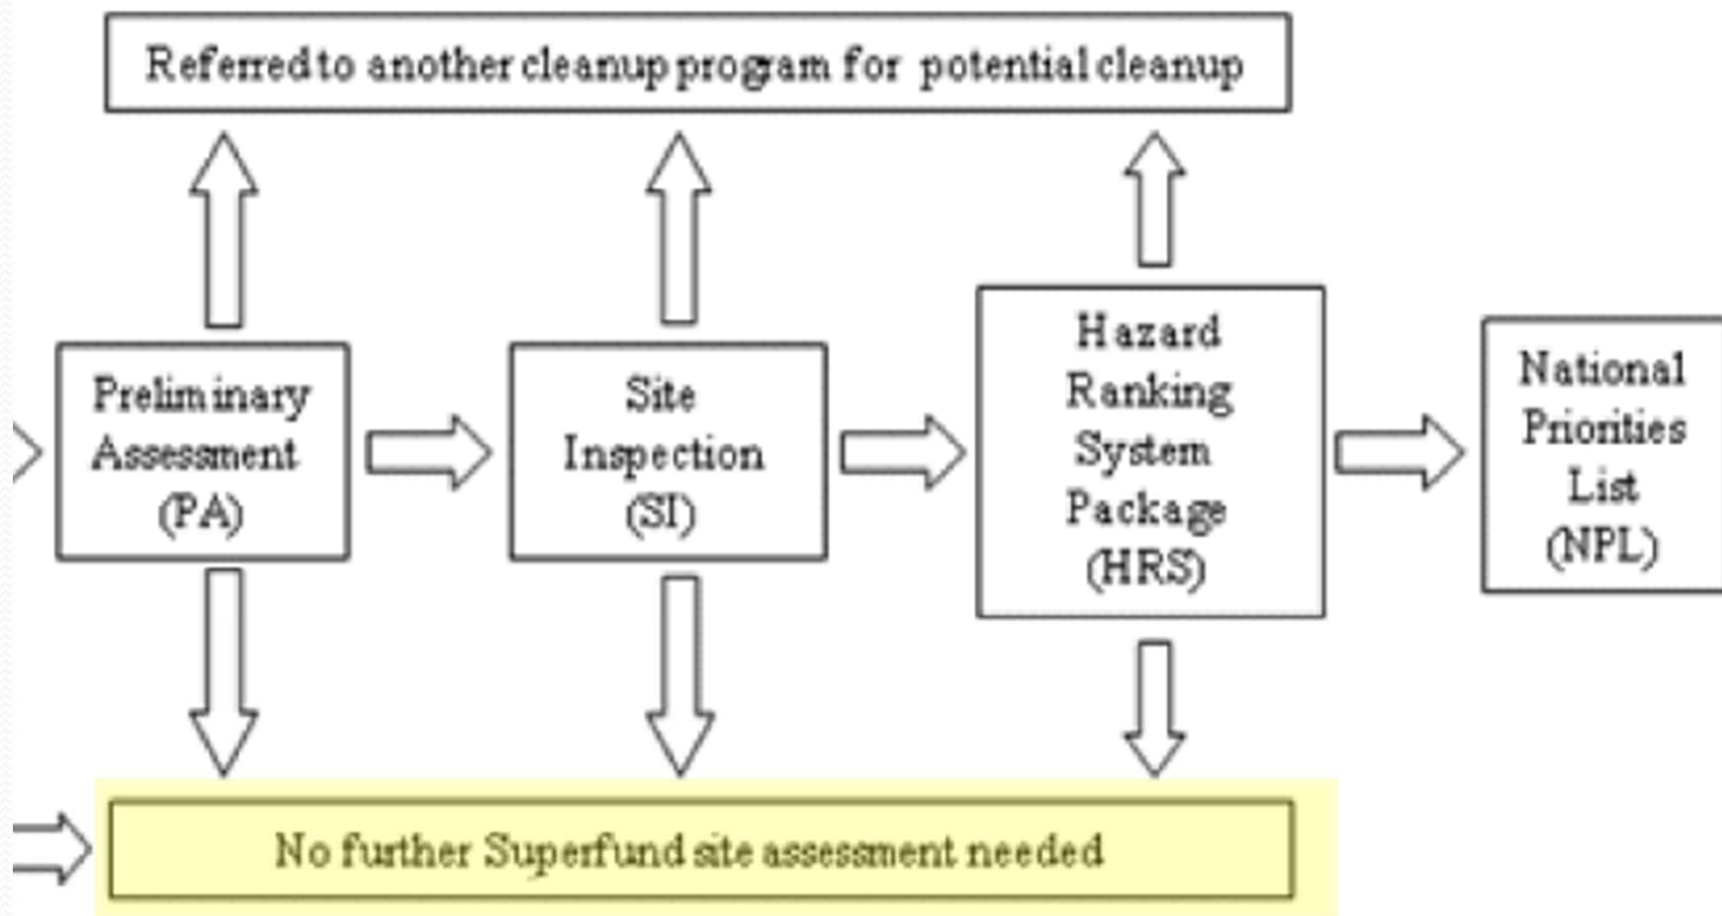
Referred to another cleanup program for potential cleanup

Preliminary Assessment (PA)

Site Inspection (SI)

Hazard Ranking System Package (HRS)

National Priorities List (NPL)

No further Superfund site assessment needed